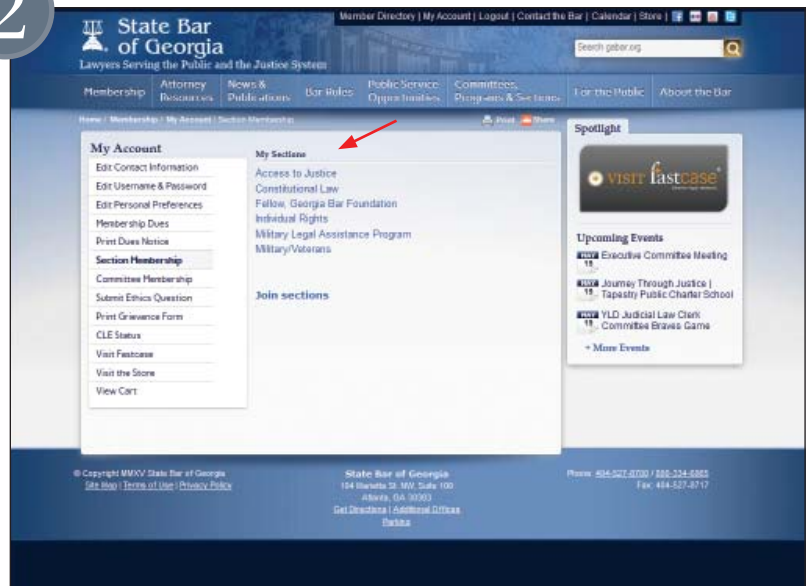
2

State Bar of Georgia
Lawyers Serving the Public and the Justice System

Member Directory | My Account | Logout | Contact the Bar | Calendar | Store |

Search gabar.org

Membership | Attorney Resources | News & Publications | Bar Rules | Public Service Opportunities | Committees, Programs & Sections | For the Public | About the Bar

Home / Membership / My Account / Section Membership

Print Share

My Account
Edit Contact Information
Edit Username & Password
Edit Personal Preferences
Membership Dues
Print Dues Notice
Section Membership
Committee Membership
Submit Ethics Question
Print Grievance Form
CLE Status
Visit Fastcase
Visit the Store
View Cart

My Sections
Access to Justice
Constitutional Law
Fellow, Georgia Bar Foundation
Individual Rights
Military Legal Assistance Program
Military/Veterans

Join sections

Spotlight
VISIT fastcase

Upcoming Events
MAY 15 Executive Committee Meeting
MAY 15 Journey Through Justice | Tapestry Public Charter School
MAY 15 YLD Judicial Law Clerk Committee Braves Game
+ More Events

© Copyright MMXV State Bar of Georgia
Site Map | Terms of Use | Privacy Policy

State Bar of Georgia
104 Marietta St. NW, Suite 100
Atlanta, GA 30303
Get Directions | Additional Offices
Parking

Phone: 404-527-8700 / 800-334-6865
Fax: 404-527-8717